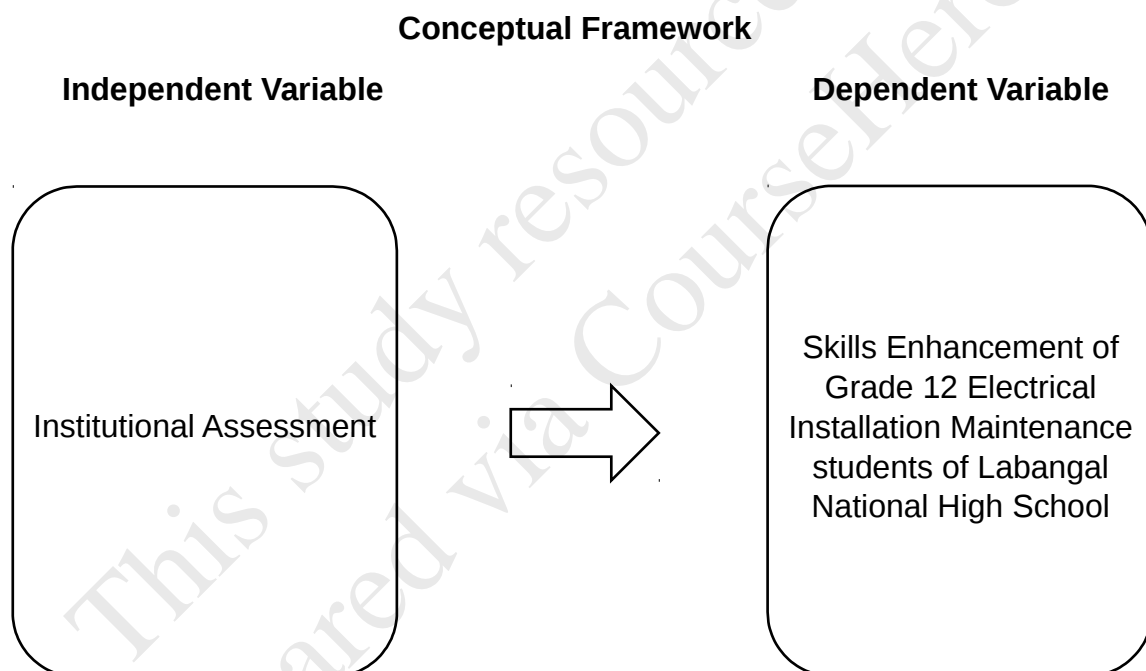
**Conceptual Framework**

**Independent Variable**

**Dependent Variable**

Institutional Assessment

Skills Enhancement of Grade 12 Electrical Installation Maintenance students of Labangal National High School

This study resource was shared via CourseHero